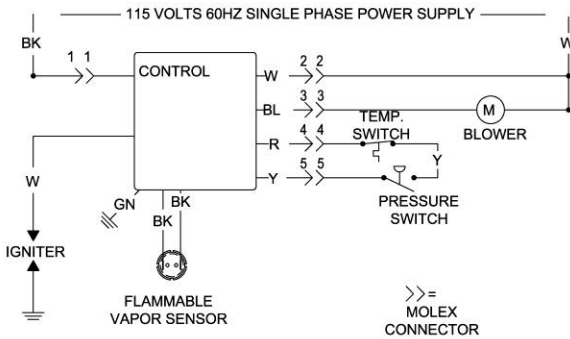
115 VOLTS 60HZ SINGLE PHASE POWER SUPPLY

BK

W

1 1

CONTROL

W

2 2

BL

3 3

M

BLOWER

TEMP. SWITCH

R

4 4

Y

5 5

Y

PRESSURE SWITCH

W

GN

BK

BK

IGNITER

FLAMMABLE VAPOR SENSOR

>> = MOLEX CONNECTOR